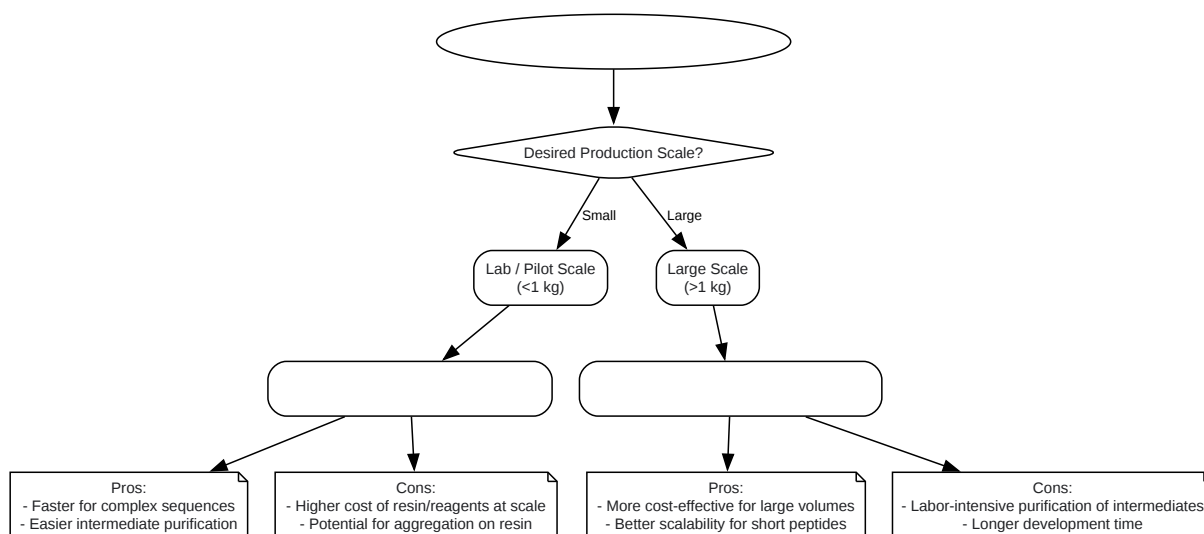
Desired Production Scale?

Small

Large

Lab / Pilot Scale
(<1 kg)

Large Scale
(>1 kg)

Pros:
- Faster for complex sequences
- Easier intermediate purification

Cons:
- Higher cost of resin/reagents at scale
- Potential for aggregation on resin

Pros:
- More cost-effective for large volumes
- Better scalability for short peptides

Cons:
- Labor-intensive purification of intermediates
- Longer development time